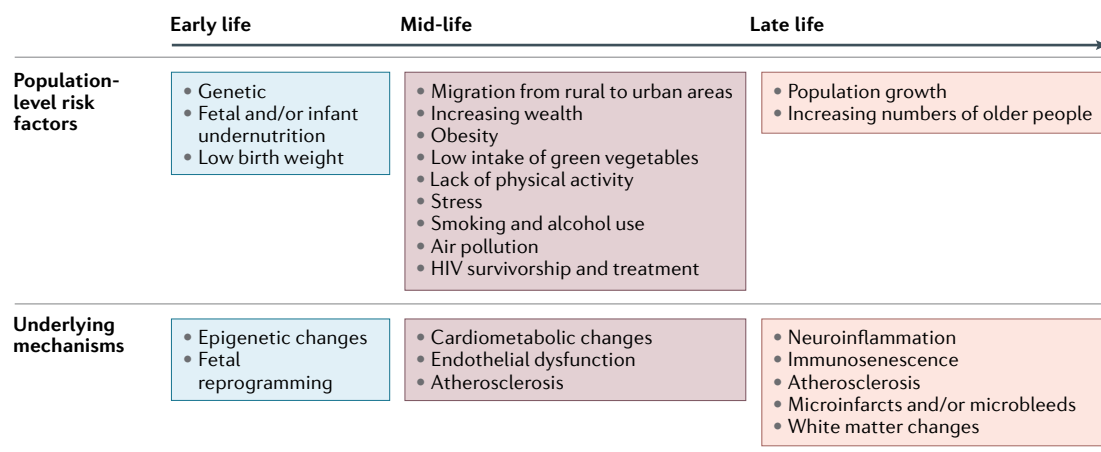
Early life
Mid-life
Late life

Population-level risk factors

• Genetic
• Fetal and/or infant undernutrition
• Low birth weight

• Migration from rural to urban areas
• Increasing wealth
• Obesity
• Low intake of green vegetables
• Lack of physical activity
• Stress
• Smoking and alcohol use
• Air pollution
• HIV survivorship and treatment

• Population growth
• Increasing numbers of older people

Underlying mechanisms

• Epigenetic changes
• Fetal reprogramming

• Cardiometabolic changes
• Endothelial dysfunction
• Atherosclerosis

• Neuroinflammation
• Immunosenescence
• Atherosclerosis
• Microinfarcts and/or microbleeds
• White matter changes